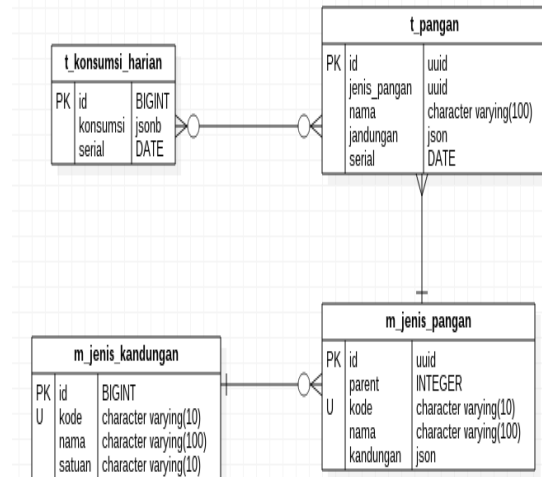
t_pangan

| | | |
|---|---|---|
| PK | id | uuid |
| | jenis_pangan | uuid |
| | nama | character varying(100) |
| | jandungan | json |
| | serial | DATE |

t_konsumsi_harian

| | | |
|---|---|---|
| PK | id | BIGINT |
| | konsumsi | jsonb |
| | serial | DATE |

m_jenis_pangan

| | | |
|---|---|---|
| PK | id | uuid |
| | parent | INTEGER |
| U | kode | character varying(10) |
| | nama | character varying(100) |
| | kandungan | json |

m_jenis_kandungan

| | | |
|---|---|---|
| PK | id | BIGINT |
| U | kode | character varying(10) |
| | nama | character varying(100) |
| | satuan | character varying(10) |